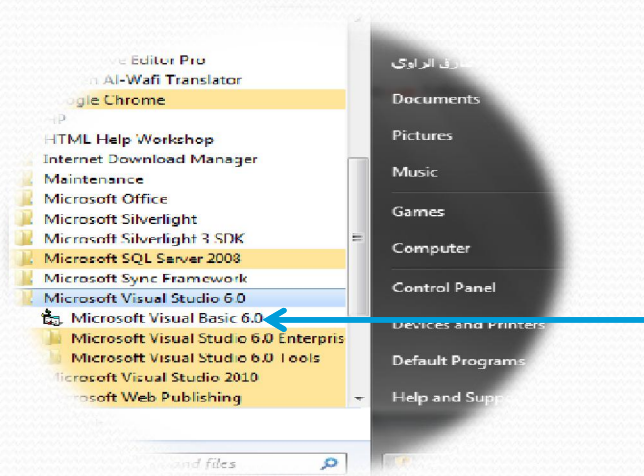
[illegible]ve Editor Pro
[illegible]n Al-Wafi Translator
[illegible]ogle Chrome
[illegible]p
HTML Help Workshop
Internet Download Manager
Maintenance
Microsoft Office
Microsoft Silverlight
Microsoft Silverlight 3 SDK
Microsoft SQL Server 2008
Microsoft Sync Framework
Microsoft Visual Studio 6.0
Microsoft Visual Basic 6.0
Microsoft Visual Studio 6.0 Enterpris
Microsoft Visual Studio 6.0 Tools
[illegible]icrosoft Visual Studio 2010
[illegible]icrosoft Web Publishing
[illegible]nd files

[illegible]ارق الراوي
Documents
Pictures
Music
Games
Computer
Control Panel
Devices and Printers
Default Programs
Help and Supp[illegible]